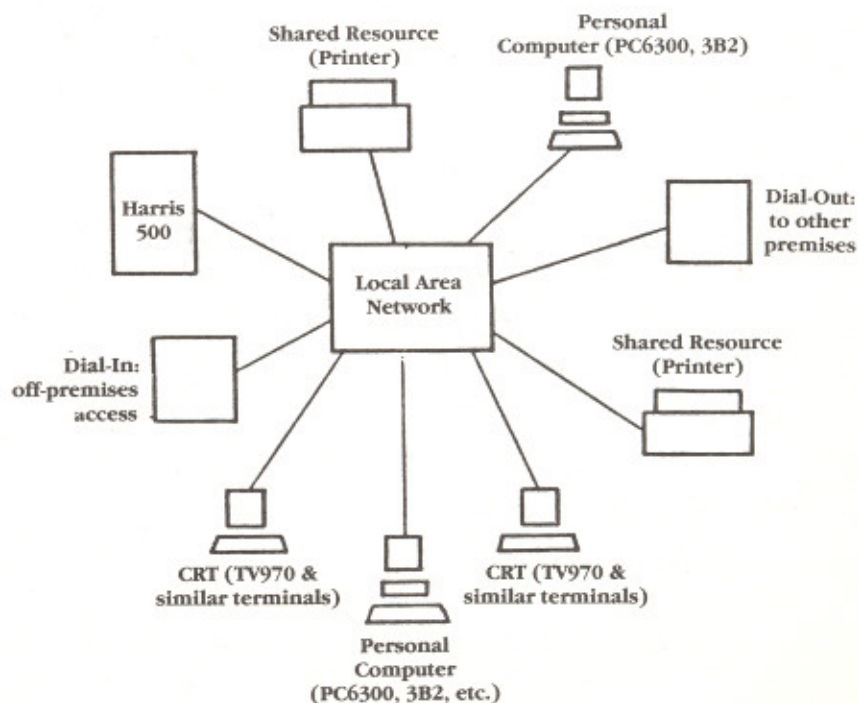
Shared Resource (Printer)

Personal Computer (PC6300, 3B2)

Harris 500

Dial-Out: to other premises

Local Area Network

Dial-In: off-premises access

Shared Resource (Printer)

CRT (TV970 & similar terminals)

CRT (TV970 & similar terminals)

Personal Computer (PC6300, 3B2, etc.)